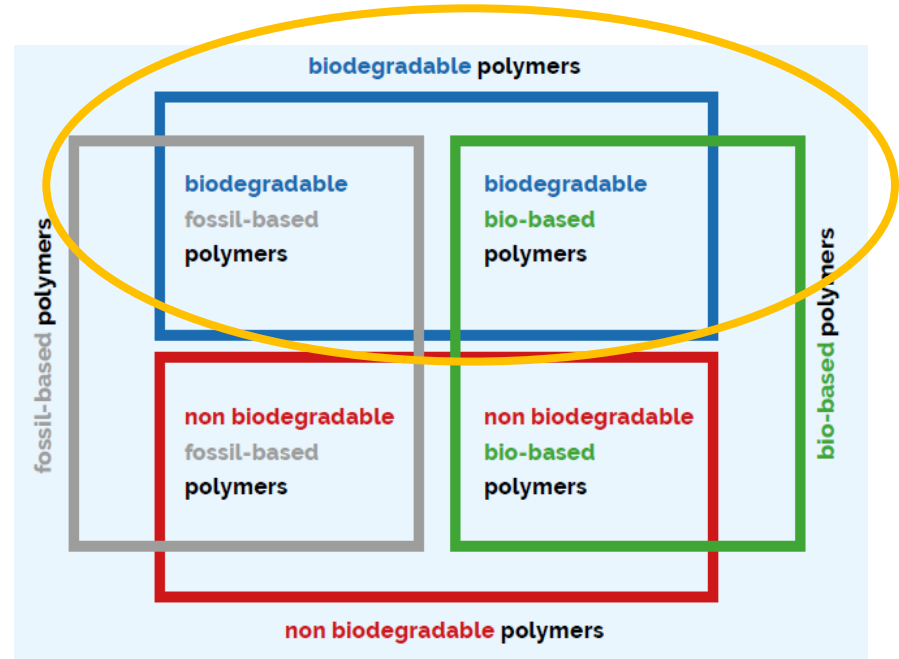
biodegradable polymers

fossil-based polymers

biodegradable fossil-based polymers

biodegradable bio-based polymers

bio-based polymers

non biodegradable fossil-based polymers

non biodegradable bio-based polymers

non biodegradable polymers